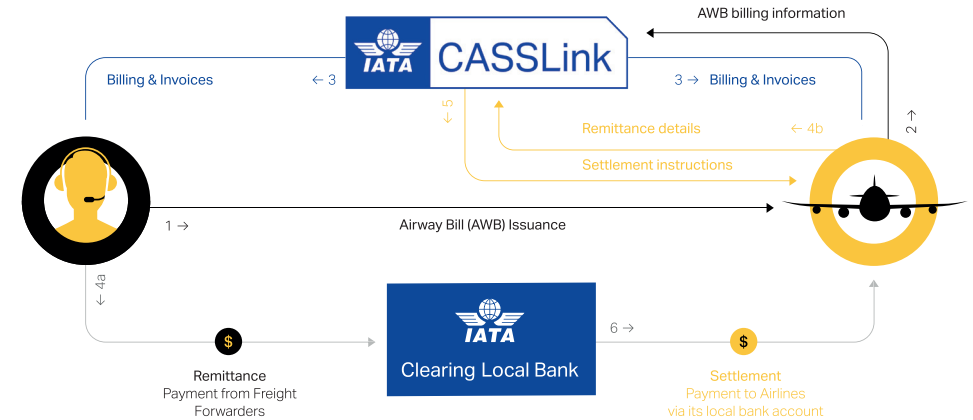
AWB billing information

IATA CASSLink

Billing & Invoices ← 3

3 → Billing & Invoices

← 5

Remittance details ← 4b

2 →

Settlement instructions

1 →

Airway Bill (AWB) Issuance

← 4a

IATA Clearing Local Bank

6 →

$

Remittance
Payment from Freight Forwarders

$

Settlement
Payment to Airlines via its local bank account